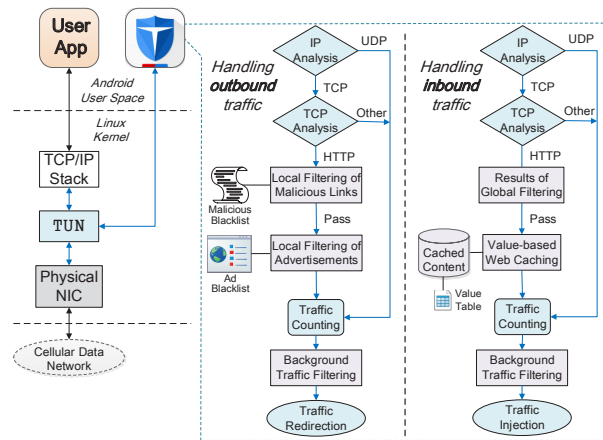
User App

Android User Space

Linux Kernel

TCP/IP Stack

TUN

Physical NIC

Cellular Data Network

Handling outbound traffic

IP Analysis

UDP

TCP

TCP Analysis

Other

HTTP

Malicious Blacklist

Local Filtering of Malicious Links

Pass

Ad Blacklist

Local Filtering of Advertisements

Traffic Counting

Background Traffic Filtering

Traffic Redirection

Handling inbound traffic

IP Analysis

UDP

TCP

TCP Analysis

Other

HTTP

Results of Global Filtering

Pass

Cached Content

Value-based Web Caching

Value Table

Traffic Counting

Background Traffic Filtering

Traffic Injection